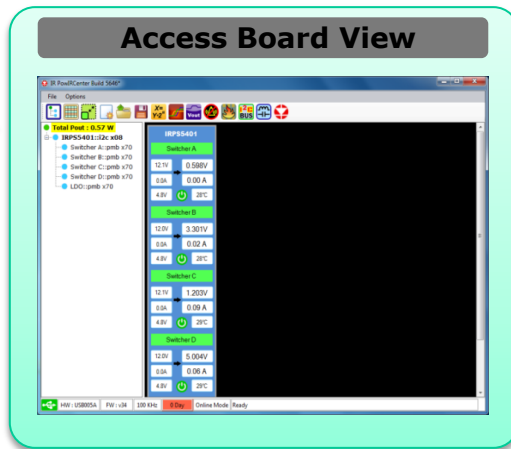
Access Board View

IR PowIRCenter Build 5646*

File Options

Total Pout : 0.57 W
IRPS5401::i2c x08
Switcher A::pmb x70
Switcher B::pmb x70
Switcher C::pmb x70
Switcher D::pmb x70
LDO::pmb x70

IRPS5401

Switcher A
12.1V 0.598V
0.0A 0.00 A
4.8V 28°C

Switcher B
12.0V 3.301V
0.0A 0.02 A
4.8V 28°C

Switcher C
12.1V 1.203V
0.0A 0.09 A
4.8V 29°C

Switcher D
12.0V 5.004V
0.0A 0.08 A
4.8V 28°C

HW : USB005A FW : v34 100 KHz 0 Day Online Mode Ready